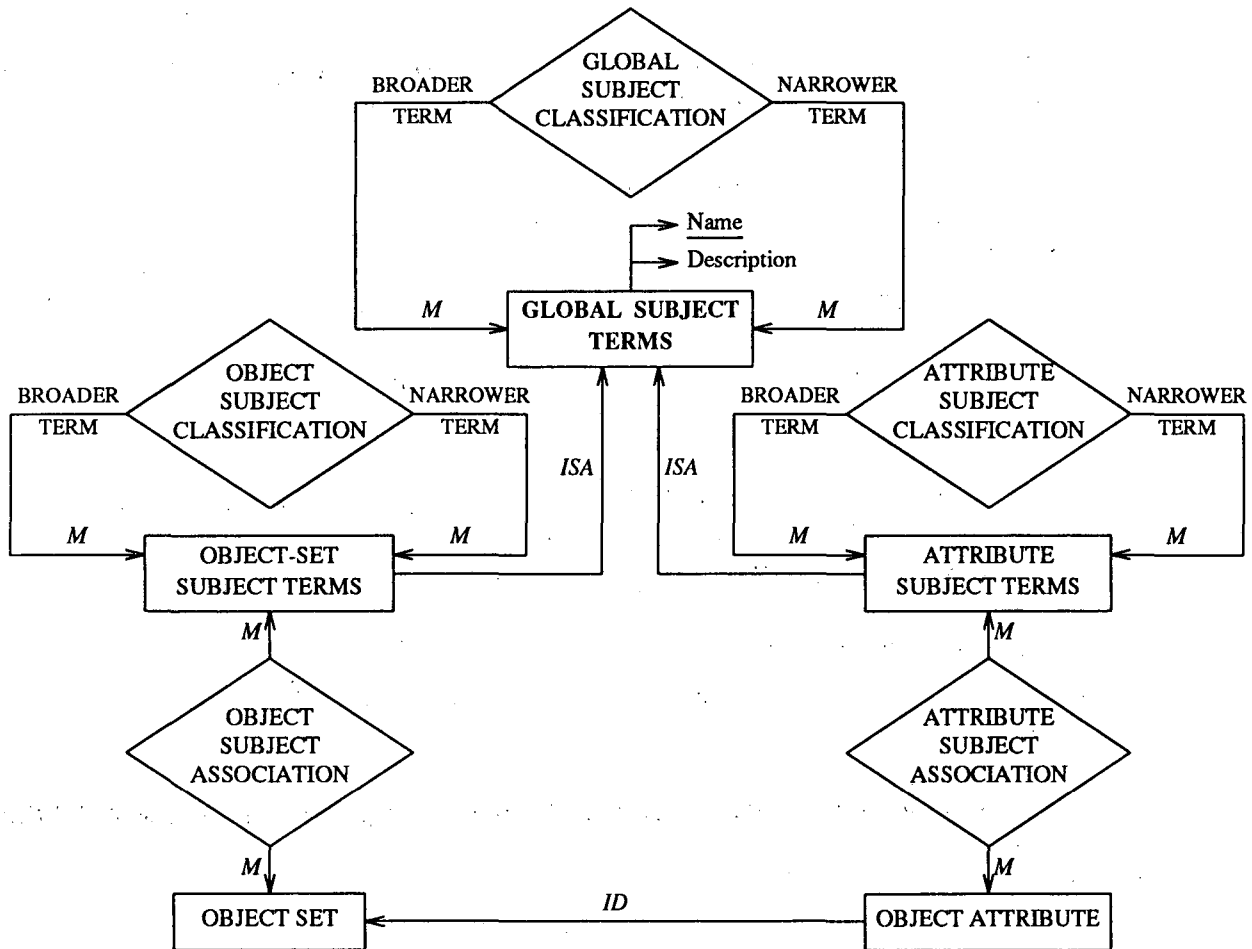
BROADER TERM

GLOBAL SUBJECT CLASSIFICATION

NARROWER TERM

Name

Description

M

GLOBAL SUBJECT TERMS

M

BROADER TERM

OBJECT SUBJECT CLASSIFICATION

NARROWER TERM

ISA

ISA

BROADER TERM

ATTRIBUTE SUBJECT CLASSIFICATION

NARROWER TERM

M

OBJECT-SET SUBJECT TERMS

M

M

ATTRIBUTE SUBJECT TERMS

M

M

M

OBJECT SUBJECT ASSOCIATION

ATTRIBUTE SUBJECT ASSOCIATION

M

M

OBJECT SET

ID

OBJECT ATTRIBUTE